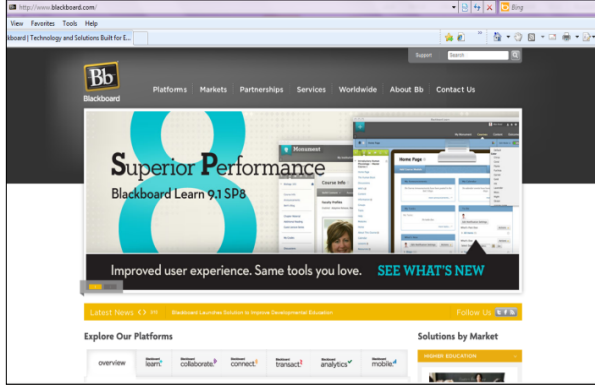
http://www.blackboard.com/

Bing

View Favorites Tools Help

kboard | Technology and Solutions Built for E...

Support Search

Bb
Blackboard

Platforms Markets Partnerships Services Worldwide About Bb Contact Us

Superior Performance
Blackboard Learn 9.1 SP8

Monument

Course Info

Home Page

Improved user experience. Same tools you love. SEE WHAT'S NEW

Latest News Blackboard Launches Solution to Improve Developmental Education

Follow Us

Explore Our Platforms

overview learn collaborate connect transact analytics mobile

Solutions by Market

HIGHER EDUCATION